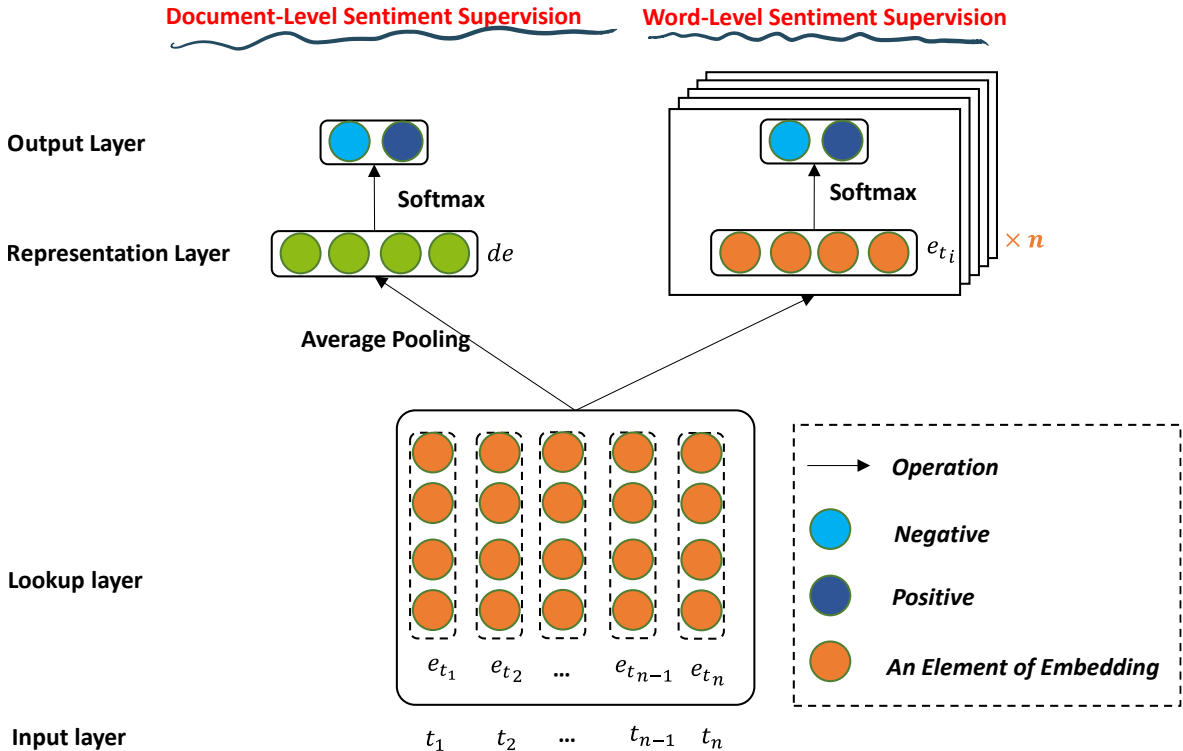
Document-Level Sentiment Supervision

Word-Level Sentiment Supervision

Output Layer

Softmax

Representation Layer

$de$

Softmax

$e_{t_i}$

$\times\, n$

Average Pooling

Operation

Negative

Positive

Lookup layer

An Element of Embedding

$e_{t_1}$ $e_{t_2}$ ... $e_{t_{n-1}}$ $e_{t_n}$

Input layer

$t_1$ $t_2$ ... $t_{n-1}$ $t_n$